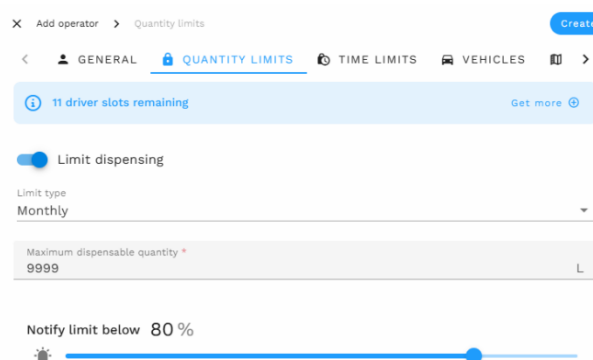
Add operator > Quantity limits

Create

GENERAL QUANTITY LIMITS TIME LIMITS VEHICLES

11 driver slots remaining

Get more

Limit dispensing

Limit type

Monthly

Maximum dispensable quantity *

9999

L

Notify limit below 80 %